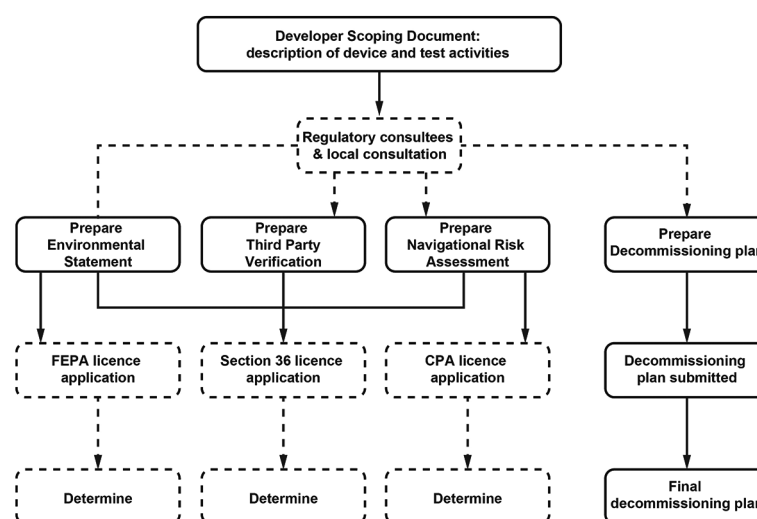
Developer Scoping Document: description of device and test activities

Regulatory consultees & local consultation

Prepare Environmental Statement

Prepare Third Party Verification

Prepare Navigational Risk Assessment

Prepare Decommissioning pla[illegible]

FEPA licence application

Section 36 licence application

CPA licence application

Decommissioning plan submitted

Determine

Determine

Determine

Final decommissioning pla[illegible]